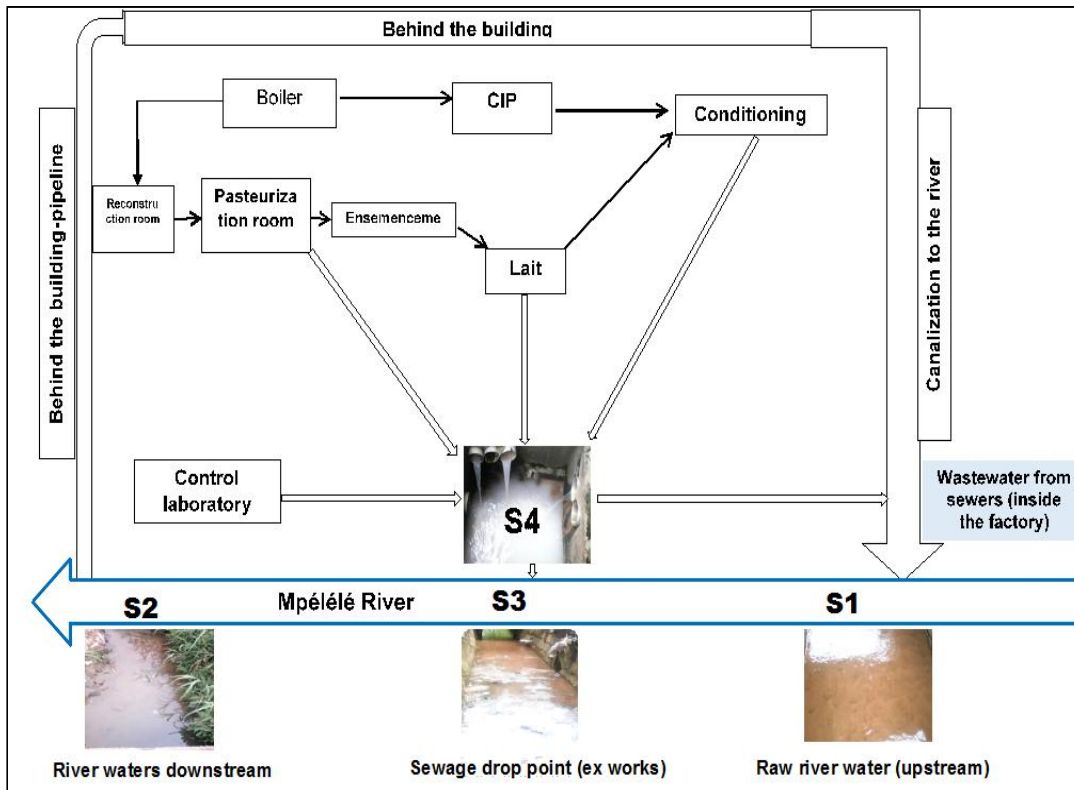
Behind the building

Behind the building-pipeline

Canalization to the river

Boiler

CIP

Conditioning

Reconstruction room

Pasteurization room

Ensemenceme

Lait

Control laboratory

S4

Wastewater from sewers (inside the factory)

S2

Mpélélé River

S3

S1

River waters downstream

Sewage drop point (ex works)

Raw river water (upstream)